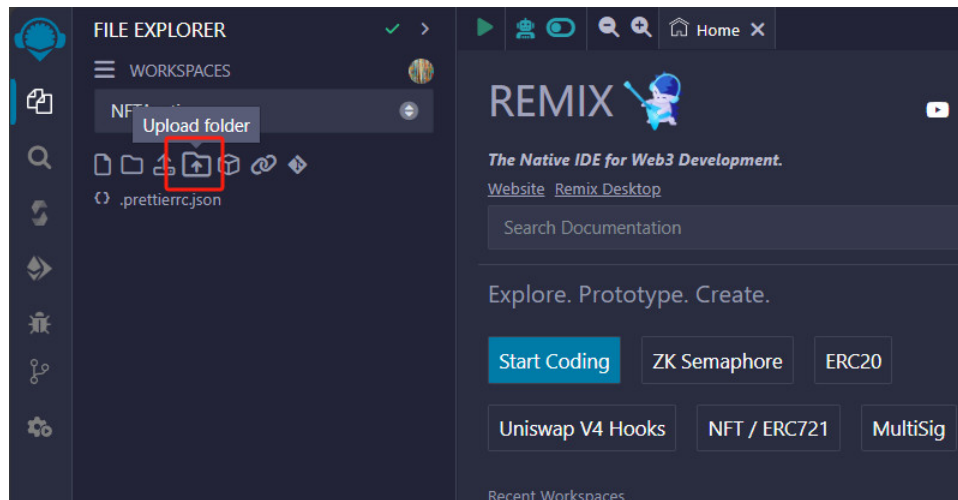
FILE EXPLORER

WORKSPACES

NFT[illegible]

Upload folder

{} .prettierrc.json

Home

REMIX

The Native IDE for Web3 Development.

Website Remix Desktop

Search Documentation

Explore. Prototype. Create.

Start Coding

ZK Semaphore

ERC20

Uniswap V4 Hooks

NFT / ERC721

MultiSig

Recent Workspaces